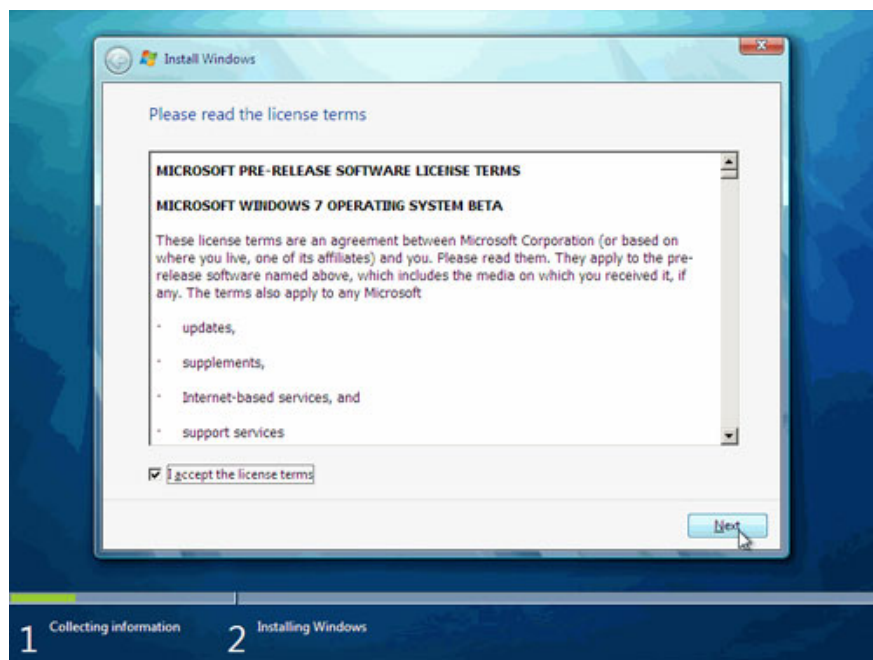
Install Windows

Please read the license terms

MICROSOFT PRE-RELEASE SOFTWARE LICENSE TERMS

MICROSOFT WINDOWS 7 OPERATING SYSTEM BETA

These license terms are an agreement between Microsoft Corporation (or based on where you live, one of its affiliates) and you. Please read them. They apply to the prerelease software named above, which includes the media on which you received it, if any. The terms also apply to any Microsoft

· updates,

· supplements,

· Internet-based services, and

· support services

I accept the license terms

Next

1 Collecting information

2 Installing Windows